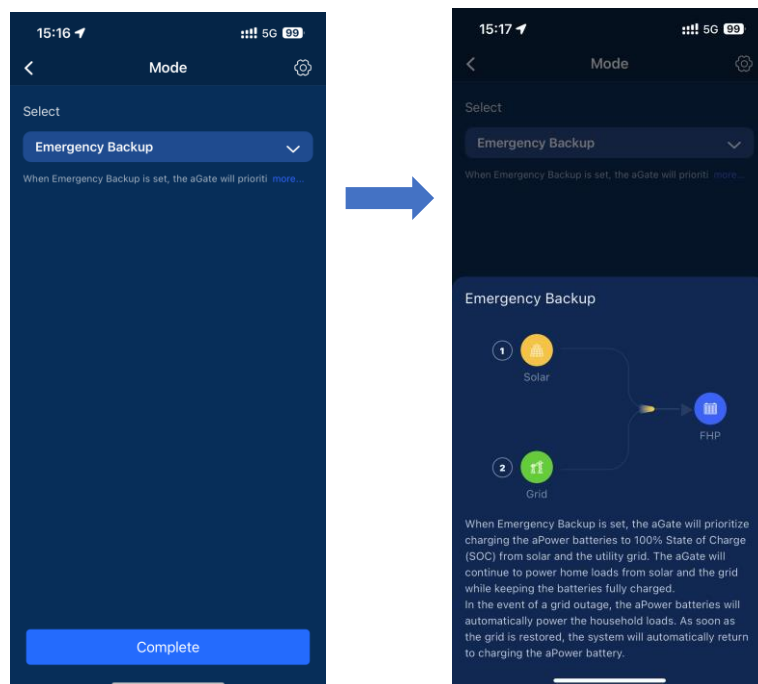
15:16 5G 99

Mode

Select

Emergency Backup

When Emergency Backup is set, the aGate will prioriti more...

Complete

15:17 5G 99

Mode

Select

Emergency Backup

When Emergency Backup is set, the aGate will prioriti more...

Emergency Backup

1 Solar

2 Grid

FHP

When Emergency Backup is set, the aGate will prioritize charging the aPower batteries to 100% State of Charge (SOC) from solar and the utility grid. The aGate will continue to power home loads from solar and the grid while keeping the batteries fully charged.
In the event of a grid outage, the aPower batteries will automatically power the household loads. As soon as the grid is restored, the system will automatically return to charging the aPower battery.